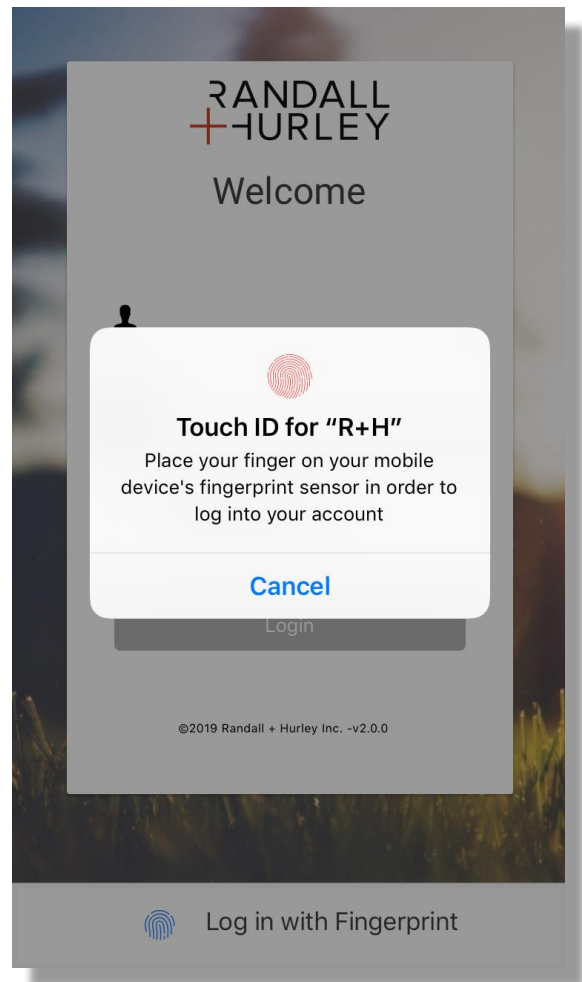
RANDALL
+HURLEY

Welcome

Touch ID for "R+H"

Place your finger on your mobile device's fingerprint sensor in order to log into your account

Cancel

Login

©2019 Randall + Hurley Inc. -v2.0.0

Log in with Fingerprint